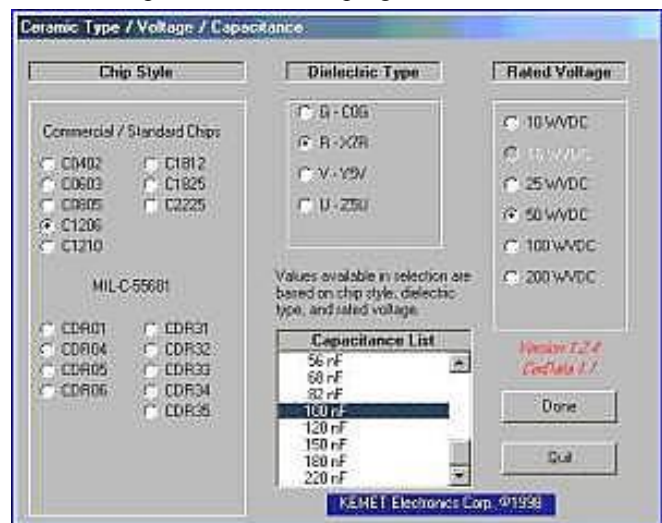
Ceramic Type / Voltage / Capacitance

Chip Style

Commercial / Standard Chips

C0402
C0603
C0805
C1206
C1210

C1812
C1825
C2225

MIL-C-55681

CDR01
CDR04
CDR05
CDR06

CDR31
CDR32
CDR33
CDR34
CDR35

Dielectric Type

G - C0G
R - X7R
V - Y5V
U - Z5U

Values available in selection are based on chip style, dielectric type, and rated voltage.

Capacitance List
56 nF
68 nF
82 nF
100 nF
120 nF
150 nF
180 nF
220 nF

Rated Voltage

10 WVDC
16 WVDC
25 WVDC
50 WVDC
100 WVDC
200 WVDC

Version 1.2.4
CapData 1.7

Done

Quit

KEMET Electronics Corp. ©1998